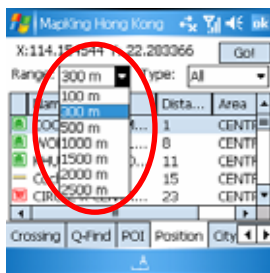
MapKing Hong Kong
X:114.15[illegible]544 Y: 22.283366
Go!
Range: 300 m
Type: All
100 m
200 m
500 m
1000 m
1500 m
2000 m
2500 m
Dista...
Area
1
CENTR
8
CENTR
11
CENTR
15
CENTR
23
CENTR
Crossing
Q-Find
POI
Position
City